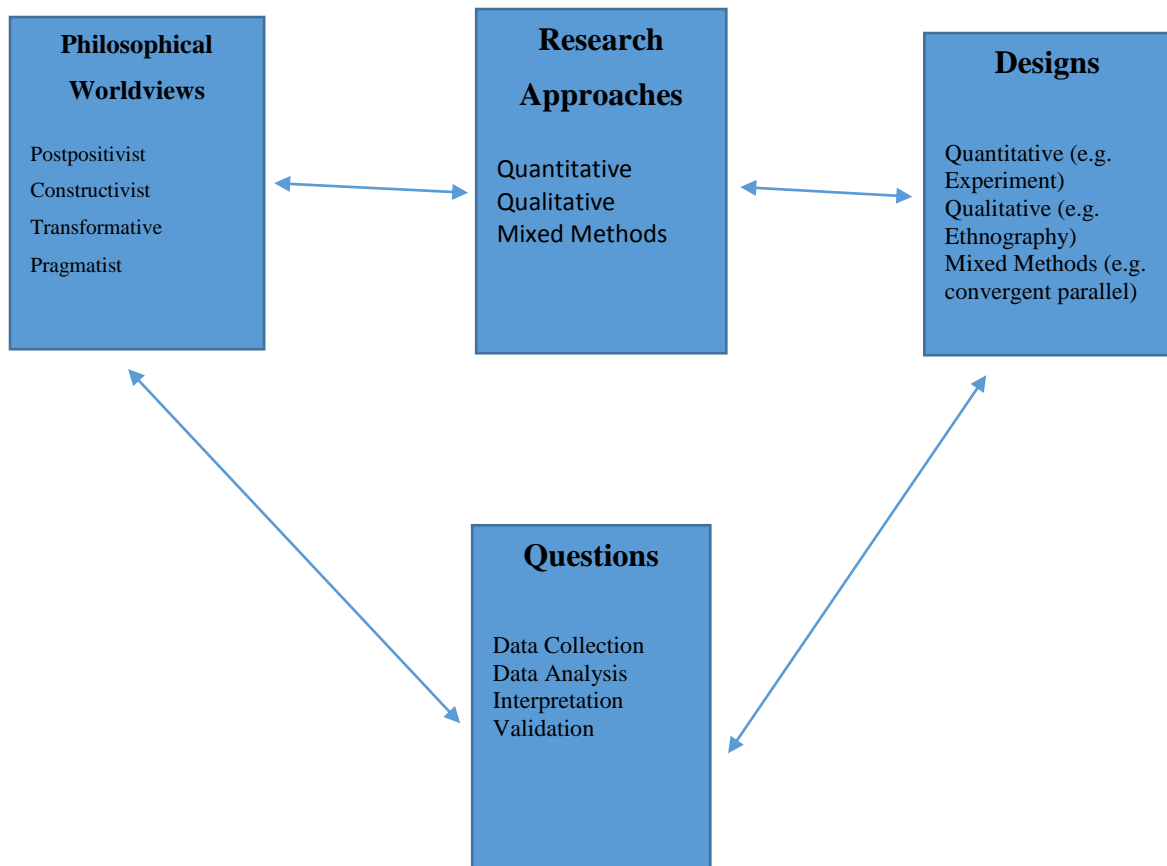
Philosophical Worldviews

Postpositivist
Constructivist
Transformative
Pragmatist

Research Approaches

Quantitative
Qualitative
Mixed Methods

Designs

Quantitative (e.g. Experiment)
Qualitative (e.g. Ethnography)
Mixed Methods (e.g. convergent parallel)

Questions

Data Collection
Data Analysis
Interpretation
Validation